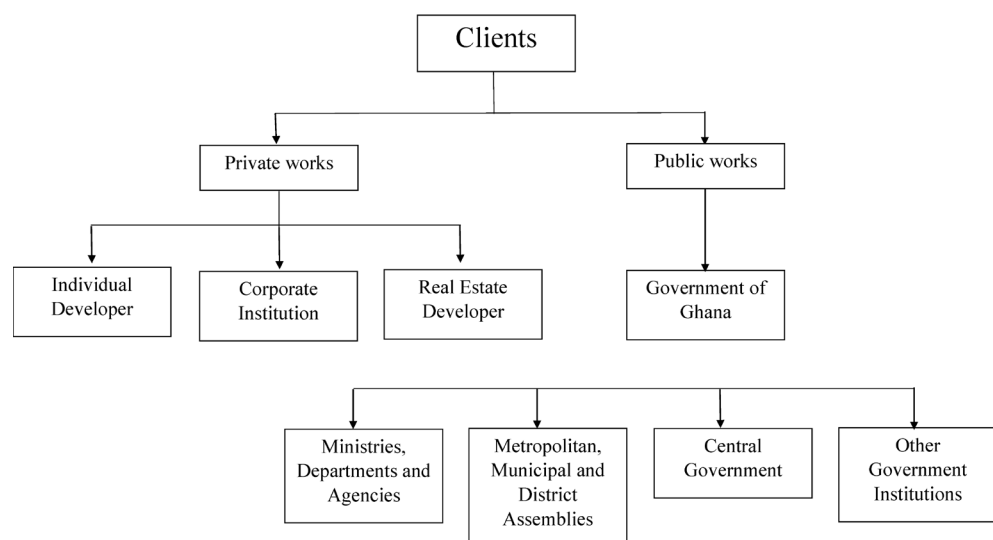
Clients

Private works

Public works

Individual Developer

Corporate Institution

Real Estate Developer

Government of Ghana

Ministries, Departments and Agencies

Metropolitan, Municipal and District Assemblies

Central Government

Other Government Institutions